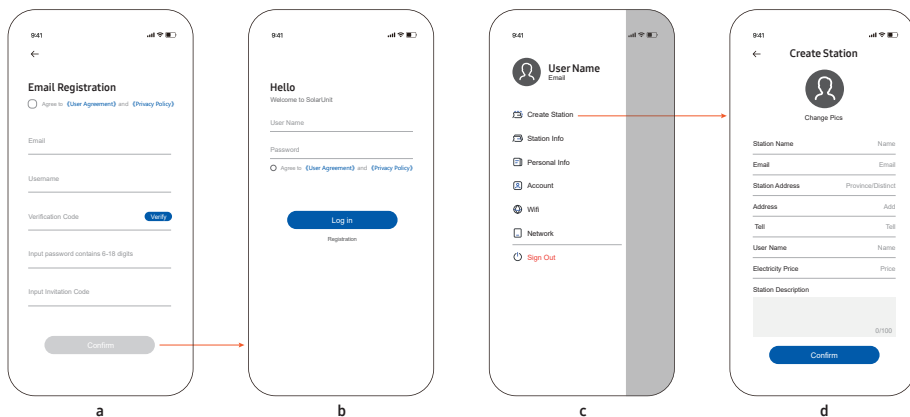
9:41

←

Email Registration

Agree to 《User Agreement》 and 《Privacy Policy》

Email

Username

Verification Code

Verify

Input password contains 6-18 digits

Input Invitation Code

Confirm

a

9:41

Hello

Welcome to SolarUnit

User Name

Password

Agree to 《User Agreement》 and 《Privacy Policy》

Log in

Registration

b

9:41

User Name

Email

Create Station

Station Info

Personal Info

Account

Wifi

Network

Sign Out

c

9:41

←

Create Station

Change Pics

| | |
|---|---|
| Station Name | Name |
| Email | Email |
| Station Address | Province/District |
| Address | Add |
| Tell | Tell |
| User Name | Name |
| Electricity Price | Price |

Station Description

0/100

Confirm

d